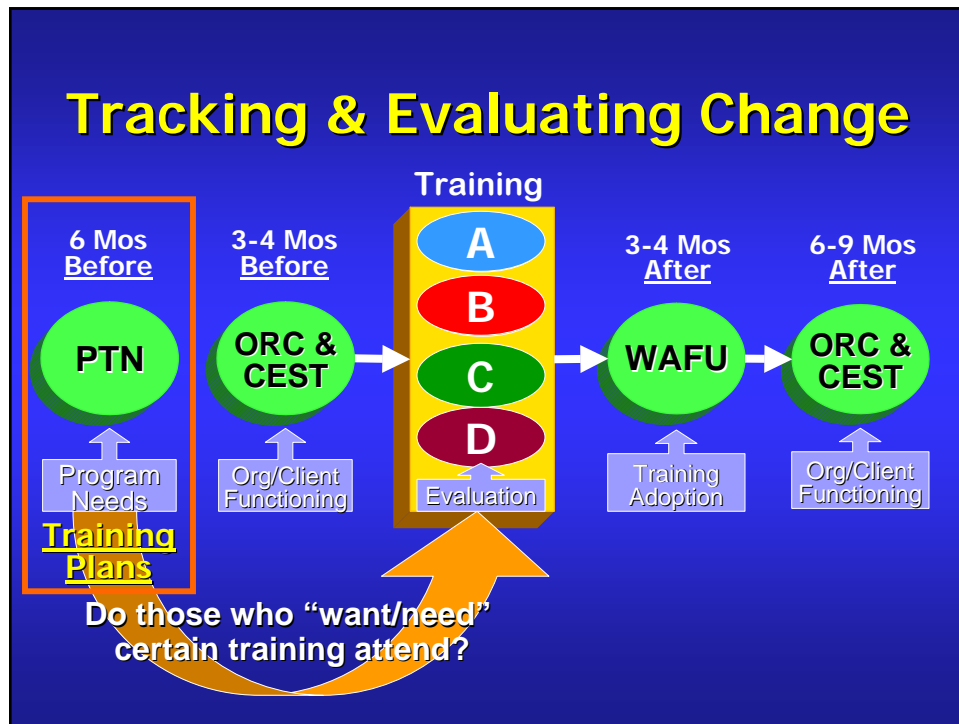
Tracking & Evaluating Change

6 Mos
Before

PTN

Program Needs

Training Plans

3-4 Mos
Before

ORC & CEST

Org/Client Functioning

Training

A

B

C

D

Evaluation

3-4 Mos
After

WAFU

Training Adoption

6-9 Mos
After

ORC & CEST

Org/Client Functioning

Do those who "want/need" certain training attend?